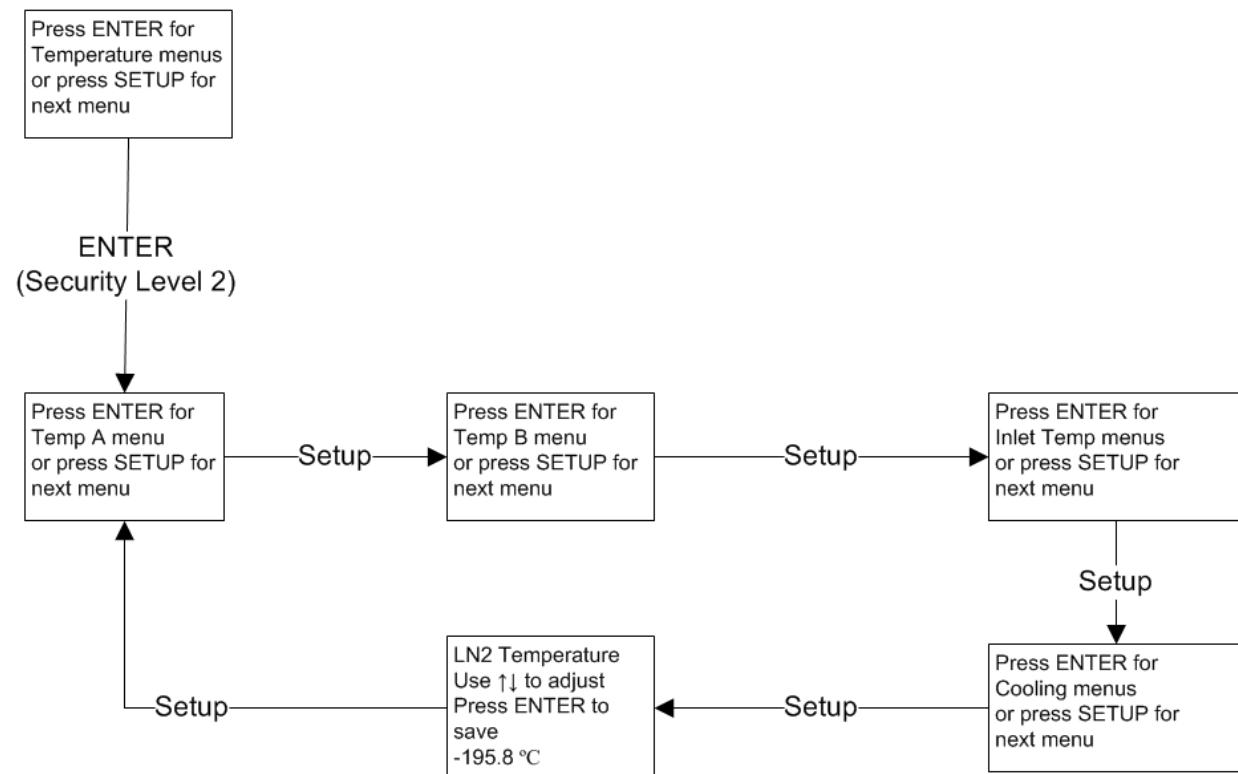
Press ENTER for Temperature menus or press SETUP for next menu

ENTER
(Security Level 2)

Press ENTER for Temp A menu or press SETUP for next menu

Setup

Press ENTER for Temp B menu or press SETUP for next menu

Setup

Press ENTER for Inlet Temp menus or press SETUP for next menu

Setup

Press ENTER for Cooling menus or press SETUP for next menu

Setup

LN2 Temperature
Use ↑↓ to adjust
Press ENTER to save
-195.8 ºC

Setup